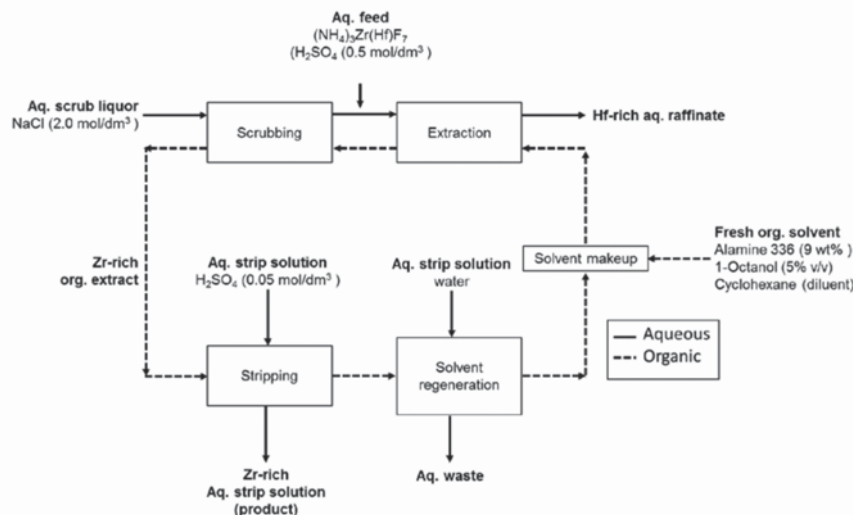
Aq. feed
$(NH_4)_3Zr(Hf)F_7$
($H_2SO_4$ (0.5 mol/dm$^3$ )

Aq. scrub liquor
NaCl (2.0 mol/dm$^3$ )

Scrubbing

Extraction

Hf-rich aq. raffinate

Fresh org. solvent
Alamine 336 (9 wt% )
1-Octanol (5% v/v)
Cyclohexane (diluent)

Solvent makeup

Zr-rich
org. extract

Aq. strip solution
$H_2SO_4$ (0.05 mol/dm$^3$ )

Aq. strip solution
water

Aqueous
Organic

Stripping

Solvent
regeneration

Zr-rich
Aq. strip solution
(product)

Aq. waste